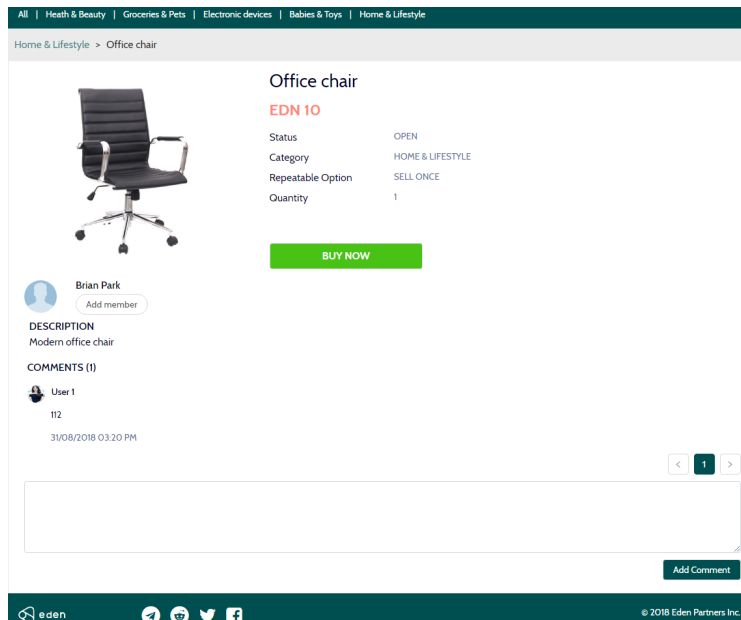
All | Heath & Beauty | Groceries & Pets | Electronic devices | Babies & Toys | Home & Lifestyle

Home & Lifestyle > Office chair

Office chair

EDN 10

| | |
|---|---|
| Status | OPEN |
| Category | HOME & LIFESTYLE |
| Repeatable Option | SELL ONCE |
| Quantity | 1 |

BUY NOW

Brian Park

Add member

DESCRIPTION

Modern office chair

COMMENTS (1)

User 1

112

31/08/2018 03:20 PM

< 1 >

Add Comment

eden

© 2018 Eden Partners Inc.